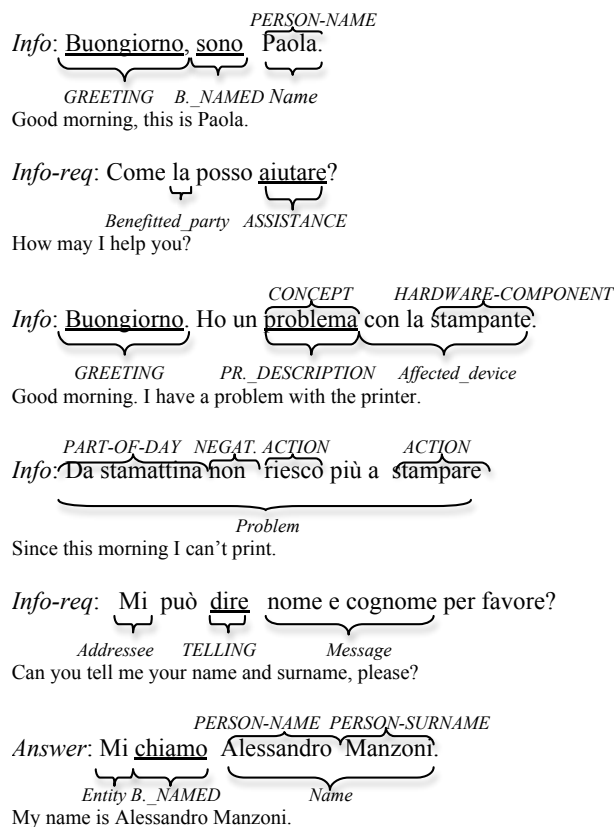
PERSON-NAME
Info: Buongiorno, sono Paola.
GREETING B._NAMED Name
Good morning, this is Paola.

Info-req: Come la posso aiutare?
Benefitted_party ASSISTANCE
How may I help you?

CONCEPT HARDWARE-COMPONENT
Info: Buongiorno. Ho un problema con la stampante.
GREETING PR._DESCRIPTION Affected_device
Good morning. I have a problem with the printer.

PART-OF-DAY NEGAT. ACTION ACTION
Info: Da stamattina non riesco più a stampare
Problem
Since this morning I can't print.

Info-req: Mi può dire nome e cognome per favore?
Addressee TELLING Message
Can you tell me your name and surname, please?

PERSON-NAME PERSON-SURNAME
Answer: Mi chiamo Alessandro Manzoni.
Entity B._NAMED Name
My name is Alessandro Manzoni.